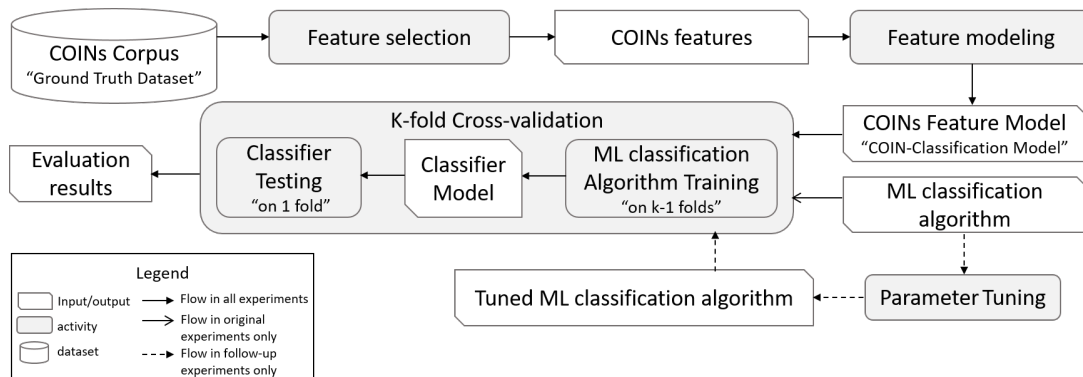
COINs Corpus
"Ground Truth Dataset"

Feature selection

COINs features

Feature modeling

K-fold Cross-validation

COINs Feature Model
"COIN-Classification Model"

Evaluation results

Classifier Testing
"on 1 fold"

Classifier Model

ML classification Algorithm Training
"on k-1 folds"

ML classification algorithm

Legend
Input/output
activity
dataset
Flow in all experiments
Flow in original experiments only
Flow in follow-up experiments only

Tuned ML classification algorithm

Parameter Tuning